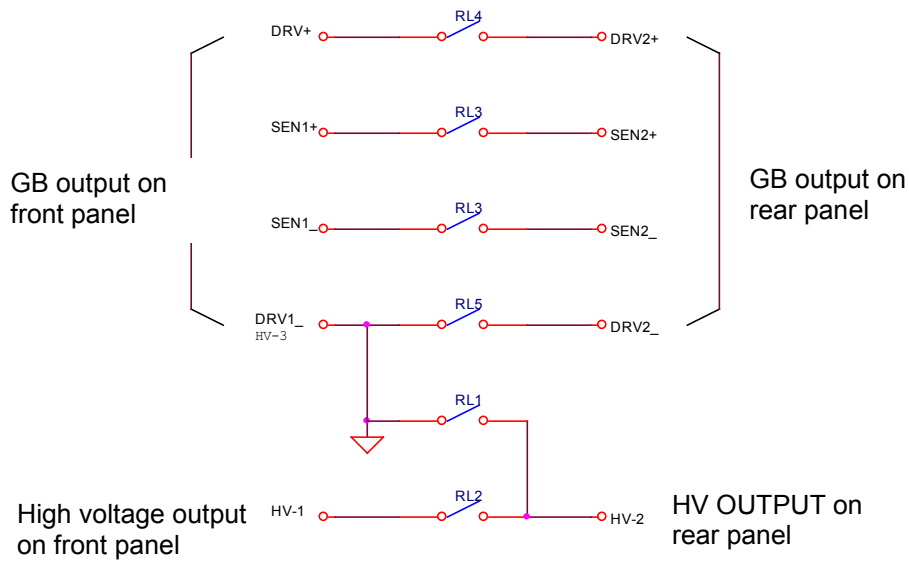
DRV+
RL4
DRV2+

SEN1+
RL3
SEN2+

GB output on front panel

GB output on rear panel

SEN1_
RL3
SEN2_

DRV1_
HV-3
RL5
DRV2_

RL1

High voltage output on front panel

HV-1
RL2
HV-2

HV OUTPUT on rear panel